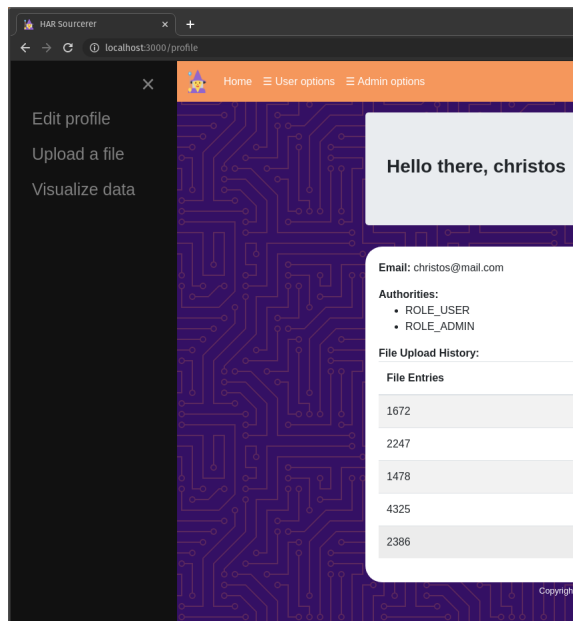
HAR Sourcerer ×
+
localhost:3000/profile

×
Edit profile
Upload a file
Visualize data

Home ☰ User options ☰ Admin options

Hello there, christos

**Email:** christos@mail.com

**Authorities:**
- ROLE_USER
- ROLE_ADMIN

**File Upload History:**

| File Entries |
|---|
| 1672 |
| 2247 |
| 1478 |
| 4325 |
| 2386 |

Copyrigh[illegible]